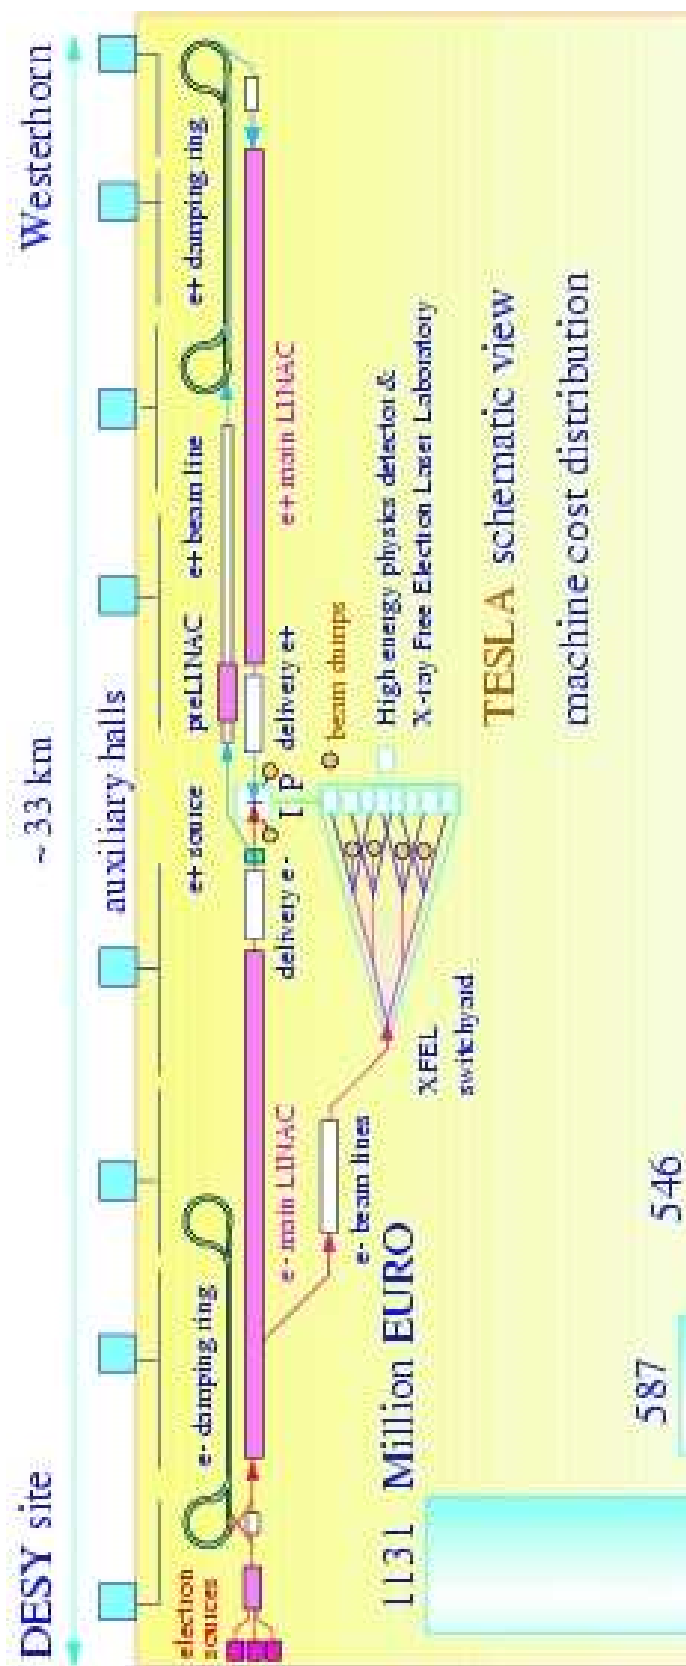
DESY site

~ 33 km

Westerhorn

auxiliary halls

electron source

e- damping ring

e- main LINAC

e- beam lines

XFEL switchyard

delivery e-

e+ source

I P

beam dumps

High energy physics detector &
X-ray Free Electron Laser Laboratory

preLINAC

delivery e+

e+ beam line

e+ main LINAC

e+ damping ring

TESLA schematic view

machine cost distribution

1131 Million EURO

587

546